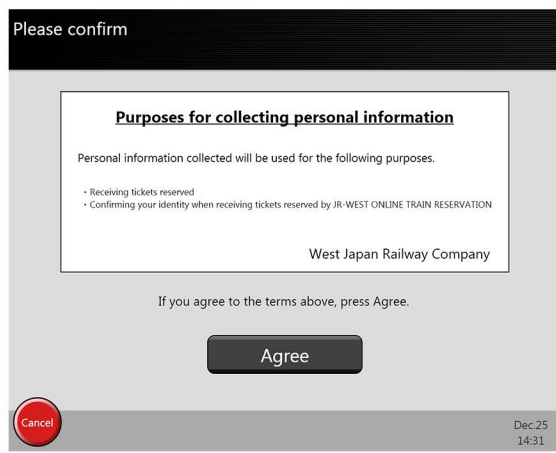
Please confirm

Purposes for collecting personal information

Personal information collected will be used for the following purposes.

・Receiving tickets reserved
・Confirming your identity when receiving tickets reserved by JR-WEST ONLINE TRAIN RESERVATION

West Japan Railway Company

If you agree to the terms above, press Agree.

Agree

Cancel

Dec.25
14:31